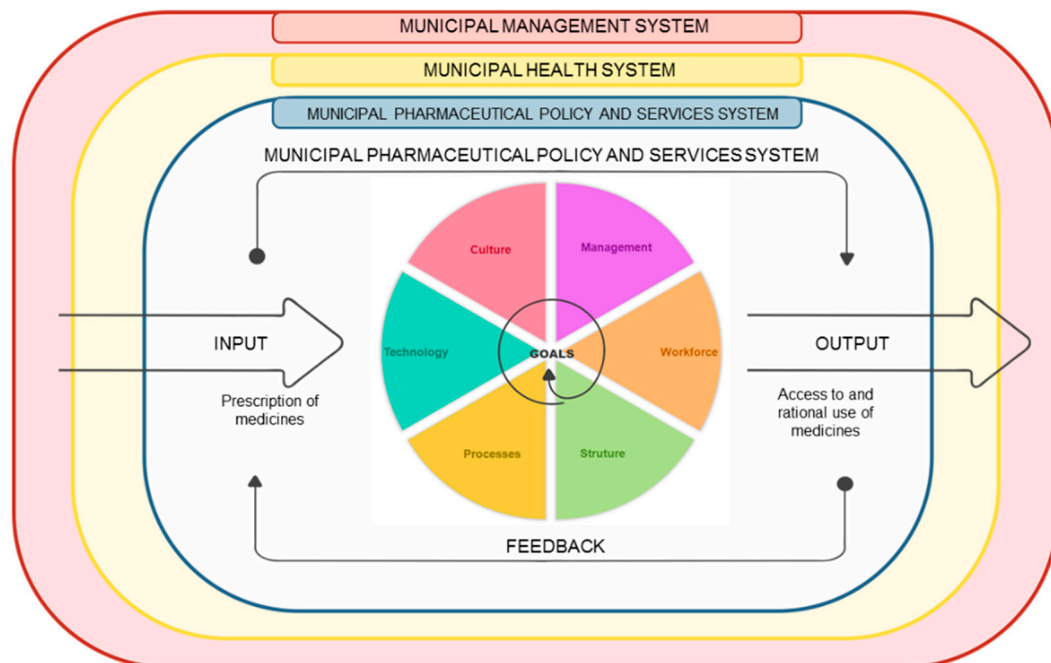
MUNICIPAL MANAGEMENT SYSTEM

MUNICIPAL HEALTH SYSTEM

MUNICIPAL PHARMACEUTICAL POLICY AND SERVICES SYSTEM

MUNICIPAL PHARMACEUTICAL POLICY AND SERVICES SYSTEM

Culture

Management

Technology

GOALS

Workforce

Processes

Struture

INPUT

Prescription of medicines

OUTPUT

Access to and rational use of medicines

FEEDBACK